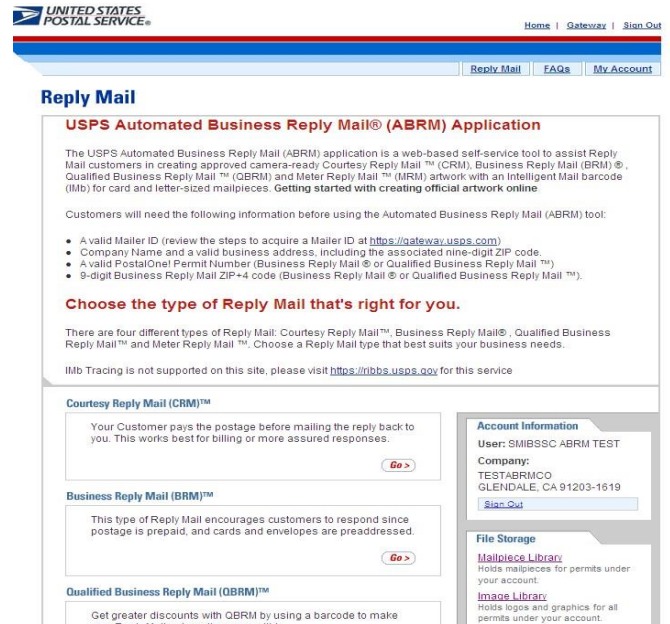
UNITED STATES POSTAL SERVICE®

Home | Gateway | Sign Out

Reply Mail | FAQs | My Account

Reply Mail

USPS Automated Business Reply Mail® (ABRM) Application

The USPS Automated Business Reply Mail (ABRM) application is a web-based self-service tool to assist Reply Mail customers in creating approved camera-ready Courtesy Reply Mail ™ (CRM), Business Reply Mail (BRM) ®, Qualified Business Reply Mail ™ (QBRM) and Meter Reply Mail ™ (MRM) artwork with an Intelligent Mail barcode (IMb) for card and letter-sized mailpieces. Getting started with creating official artwork online

Customers will need the following information before using the Automated Business Reply Mail (ABRM) tool:

- A valid Mailer ID (review the steps to acquire a Mailer ID at https://gateway.usps.com)
- Company Name and a valid business address, including the associated nine-digit ZIP code.
- A valid PostalOne! Permit Number (Business Reply Mail ® or Qualified Business Reply Mail ™)
- 9-digit Business Reply Mail ZIP+4 code (Business Reply Mail ® or Qualified Business Reply Mail ™).

Choose the type of Reply Mail that's right for you.

There are four different types of Reply Mail: Courtesy Reply Mail™, Business Reply Mail®, Qualified Business Reply Mail™ and Meter Reply Mail ™. Choose a Reply Mail type that best suits your business needs.

IMb Tracing is not supported on this site, please visit https://ribbs.usps.gov for this service

Courtesy Reply Mail (CRM)™

Your Customer pays the postage before mailing the reply back to you. This works best for billing or more assured responses.

Go >

Business Reply Mail (BRM)™

This type of Reply Mail encourages customers to respond since postage is prepaid, and cards and envelopes are preaddressed.

Go >

Qualified Business Reply Mail (QBRM)™

Get greater discounts with QBRM by using a barcode to make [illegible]

Account Information

User: SMIBSSC ABRM TEST

Company:
TESTABRMCO
GLENDALE, CA 91203-1619

Sign Out

File Storage

Mailpiece Library
Holds mailpieces for permits under your account.

Image Library
Holds logos and graphics for all permits under your account.